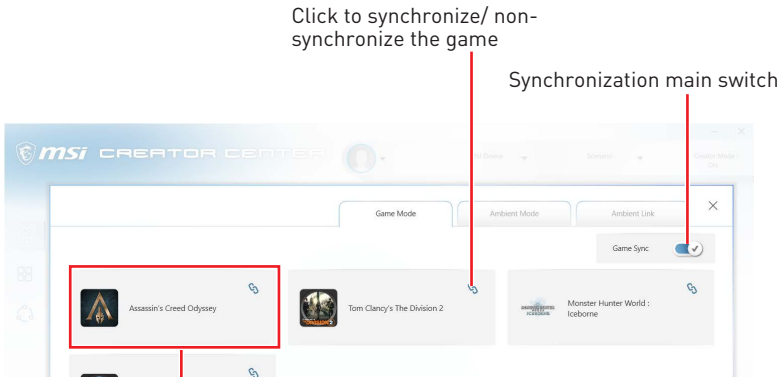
Click to synchronize/ non-synchronize the game

Synchronization main switch

msi CREATOR CENTER

MSI Device

Scenario

Creator Mode

Game Mode

Ambient Mode

Ambient Link

Game Sync

Assassin's Creed Odyssey

Tom Clancy's The Division 2

Monster Hunter World : Iceborne